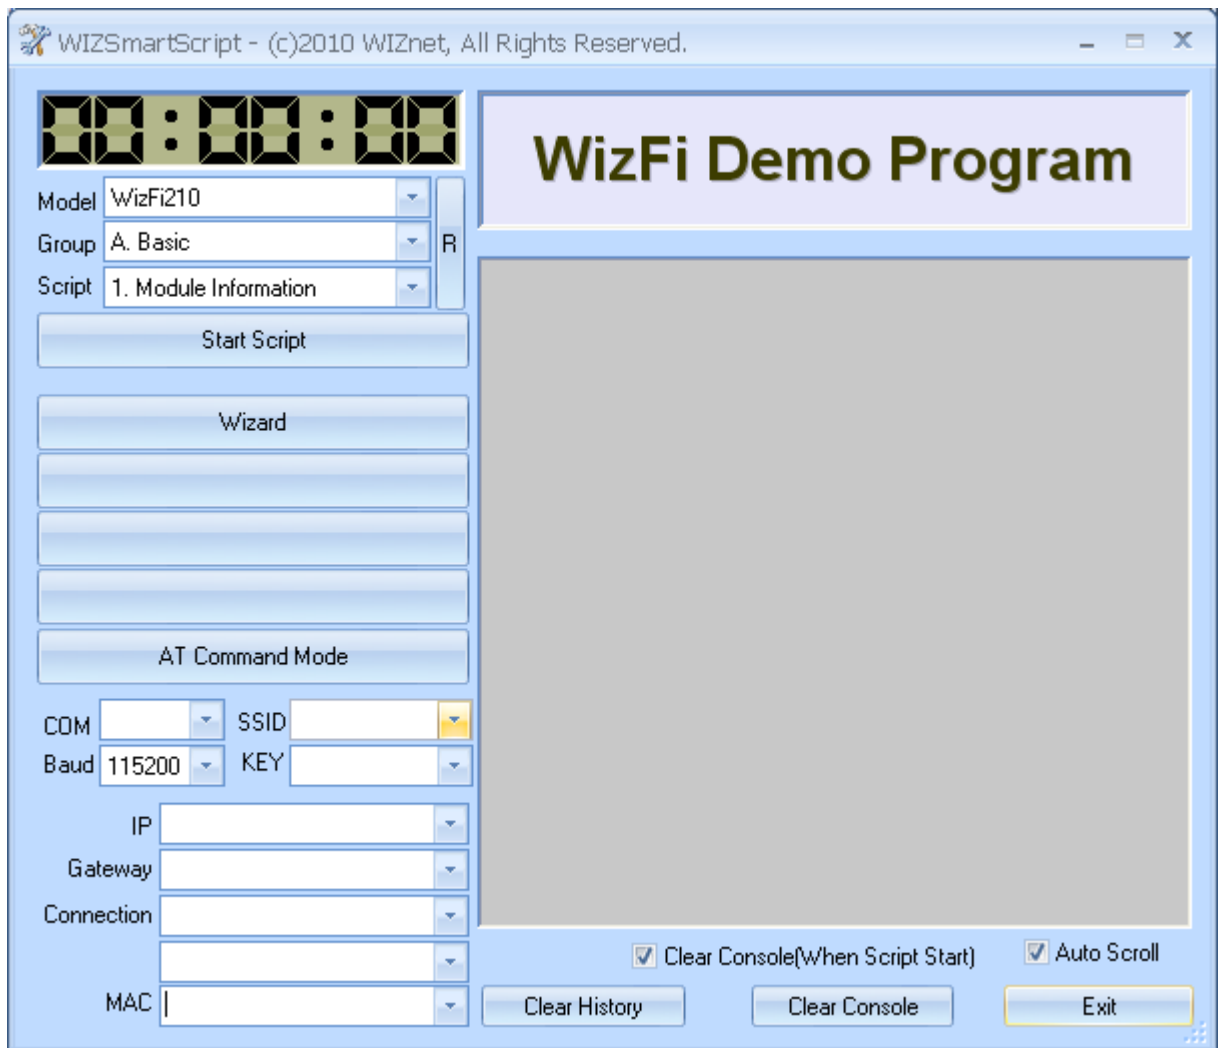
WIZSmartScript - (c)2010 WIZnet, All Rights Reserved.

00:00:00

WizFi Demo Program

Model WizFi210
Group A. Basic
Script 1. Module Information
R

Start Script

Wizard

AT Command Mode

COM
SSID
Baud 115200
KEY

IP
Gateway
Connection

MAC

Clear Console(When Script Start)
Auto Scroll

Clear History
Clear Console
Exit